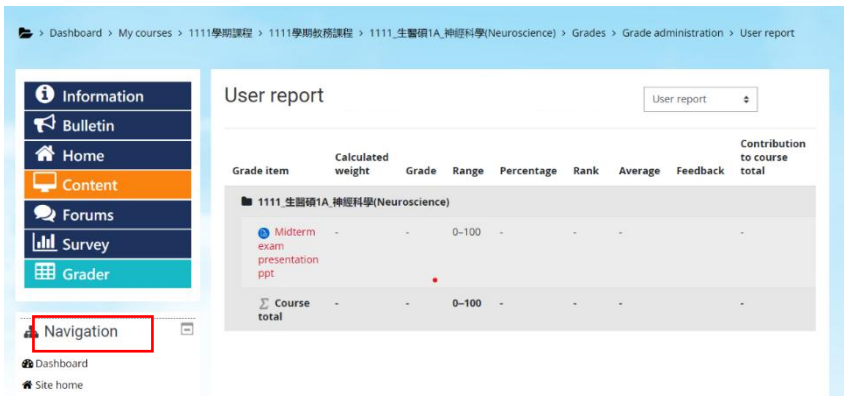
> Dashboard > My courses > 1111學期課程 > 1111學期教務課程 > 1111_生醫碩1A_神經科學(Neuroscience) > Grades > Grade administration > User report

Information
Bulletin
Home
Content
Forums
Survey
Grader

Navigation
Dashboard
Site home

User report

User report

| Grade item | Calculated weight | Grade | Range | Percentage | Rank | Average | Feedback | Contribution to course total |
|---|---|---|---|---|---|---|---|---|
| 1111_生醫碩1A_神經科學(Neuroscience) | | | | | | | | |
| Midterm exam presentation ppt | - | - | 0–100 | - | - | - | | - |
| Σ Course total | - | - | 0–100 | - | - | - | | - |